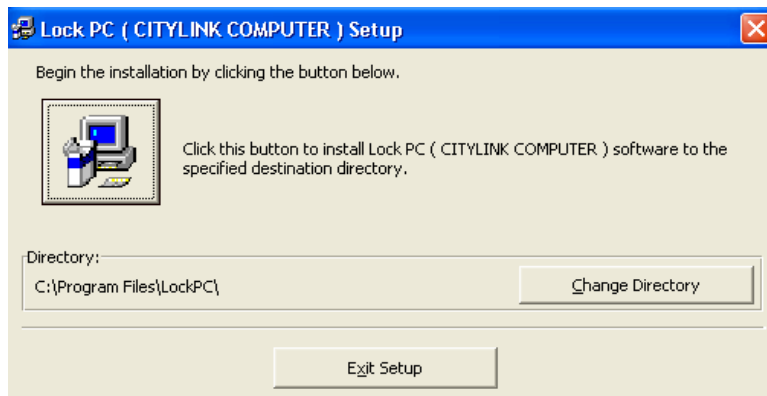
Lock PC ( CITYLINK COMPUTER ) Setup

Begin the installation by clicking the button below.

Click this button to install Lock PC ( CITYLINK COMPUTER ) software to the specified destination directory.

Directory:

C:\Program Files\LockPC\

Change Directory

Exit Setup